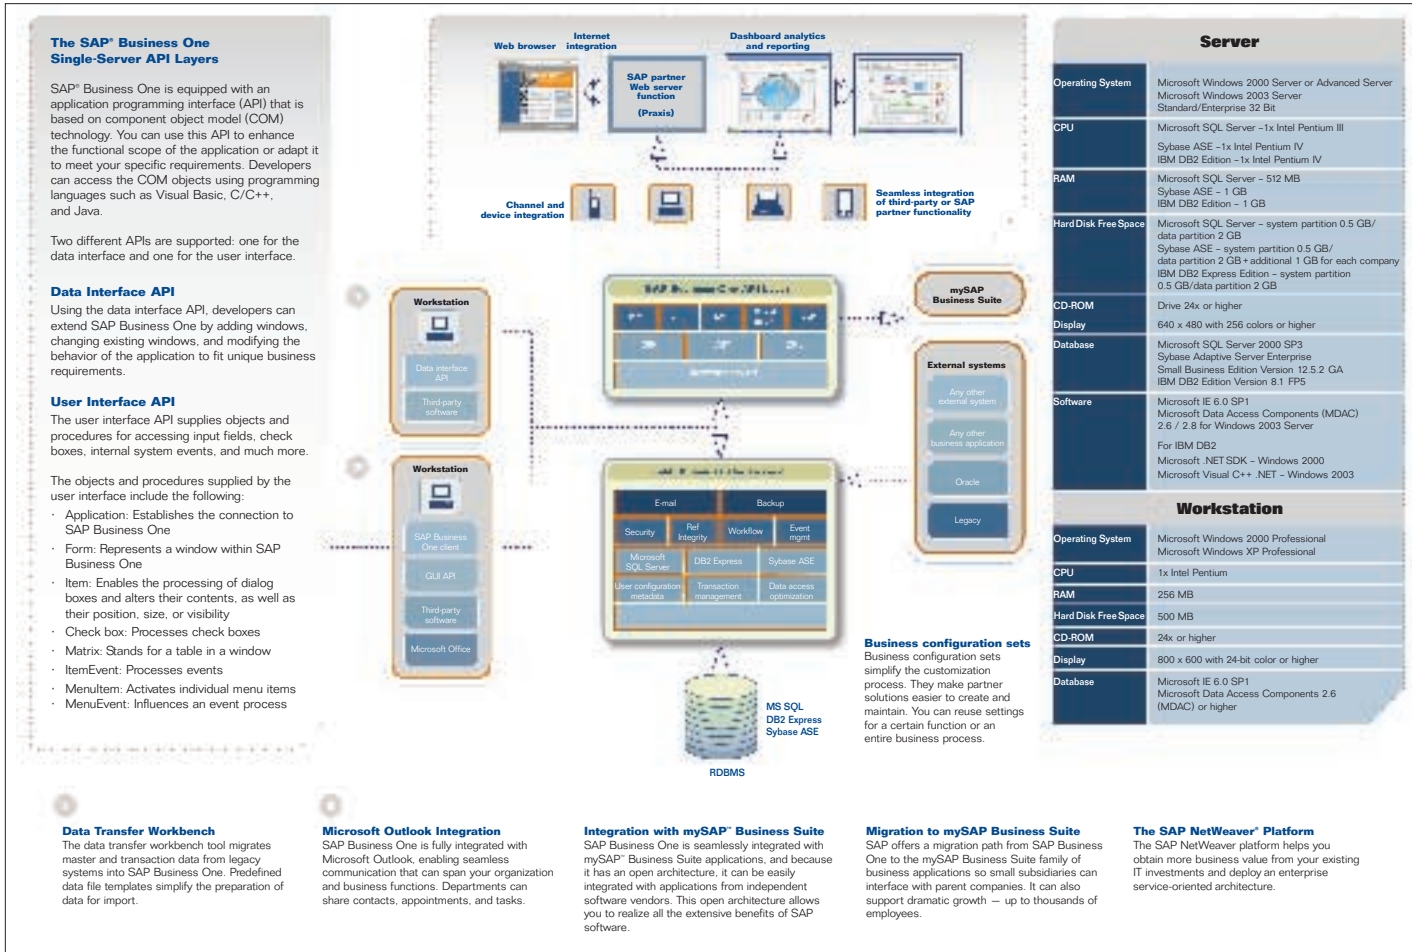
The SAP® Business One Single-Server API Layers

SAP® Business One is equipped with an application programming interface (API) that is based on component object model (COM) technology. You can use this API to enhance the functional scope of the application or adapt it to meet your specific requirements. Developers can access the COM objects using programming languages such as Visual Basic, C/C++, and Java.

Two different APIs are supported: one for the data interface and one for the user interface.

Data Interface API
Using the data interface API, developers can extend SAP Business One by adding windows, changing existing windows, and modifying the behavior of the application to fit unique business requirements.

User Interface API
The user interface API supplies objects and procedures for accessing input fields, check boxes, internal system events, and much more.

The objects and procedures supplied by the user interface include the following:
· Application: Establishes the connection to SAP Business One
· Form: Represents a window within SAP Business One
· Item: Enables the processing of dialog boxes and alters their contents, as well as their position, size, or visibility
· Check box: Processes check boxes
· Matrix: Stands for a table in a window
· ItemEvent: Processes events
· MenuItem: Activates individual menu items
· MenuEvent: Influences an event process

Web browser
Internet integration
SAP partner Web server function (Praxis)
Dashboard analytics and reporting
Channel and device integration
Seamless integration of third-party or SAP partner functionality
Workstation
Data interface API
Third-party software
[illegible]
mySAP Business Suite
External systems
Any other external system
Any other business application
Oracle
Legacy
Workstation
SAP Business One client
GUI API
Third-party software
Microsoft Office
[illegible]
E-mail
Backup
Security
Ref Integrity
Workflow
Event mgmt
Microsoft SQL Server
DB2 Express
Sybase ASE
User configuration metadata
Transaction management
Data access optimization
MS SQL
DB2 Express
Sybase ASE
RDBMS

Business configuration sets
Business configuration sets simplify the customization process. They make partner solutions easier to create and maintain. You can reuse settings for a certain function or an entire business process.

Server

| | |
|---|---|
| Operating System | Microsoft Windows 2000 Server or Advanced Server<br>Microsoft Windows 2003 Server<br>Standard/Enterprise 32 Bit |
| CPU | Microsoft SQL Server –1x Intel Pentium III<br>Sybase ASE –1x Intel Pentium IV<br>IBM DB2 Edition –1x Intel Pentium IV |
| RAM | Microsoft SQL Server – 512 MB<br>Sybase ASE – 1 GB<br>IBM DB2 Edition – 1 GB |
| Hard Disk Free Space | Microsoft SQL Server – system partition 0.5 GB/ data partition 2 GB<br>Sybase ASE – system partition 0.5 GB/ data partition 2 GB + additional 1 GB for each company<br>IBM DB2 Express Edition – system partition 0.5 GB/data partition 2 GB |
| CD-ROM | Drive 24x or higher |
| Display | 640 x 480 with 256 colors or higher |
| Database | Microsoft SQL Server 2000 SP3<br>Sybase Adaptive Server Enterprise<br>Small Business Edition Version 12.5.2 GA<br>IBM DB2 Edition Version 8.1 FP5 |
| Software | Microsoft IE 6.0 SP1<br>Microsoft Data Access Components (MDAC) 2.6 / 2.8 for Windows 2003 Server<br>For IBM DB2<br>Microsoft .NET SDK – Windows 2000<br>Microsoft Visual C++ .NET – Windows 2003 |

Workstation

| | |
|---|---|
| Operating System | Microsoft Windows 2000 Professional<br>Microsoft Windows XP Professional |
| CPU | 1x Intel Pentium |
| RAM | 256 MB |
| Hard Disk Free Space | 500 MB |
| CD-ROM | 24x or higher |
| Display | 800 x 600 with 24-bit color or higher |
| Database | Microsoft IE 6.0 SP1<br>Microsoft Data Access Components 2.6 (MDAC) or higher |

Data Transfer Workbench
The data transfer workbench tool migrates master and transaction data from legacy systems into SAP Business One. Predefined data file templates simplify the preparation of data for import.

Microsoft Outlook Integration
SAP Business One is fully integrated with Microsoft Outlook, enabling seamless communication that can span your organization and business functions. Departments can share contacts, appointments, and tasks.

Integration with mySAP™ Business Suite
SAP Business One is seamlessly integrated with mySAP™ Business Suite applications, and because it has an open architecture, it can be easily integrated with applications from independent software vendors. This open architecture allows you to realize all the extensive benefits of SAP software.

Migration to mySAP Business Suite
SAP offers a migration path from SAP Business One to the mySAP Business Suite family of business applications so small subsidiaries can interface with parent companies. It can also support dramatic growth — up to thousands of employees.

The SAP NetWeaver® Platform
The SAP NetWeaver platform helps you obtain more business value from your existing IT investments and deploy an enterprise service-oriented architecture.